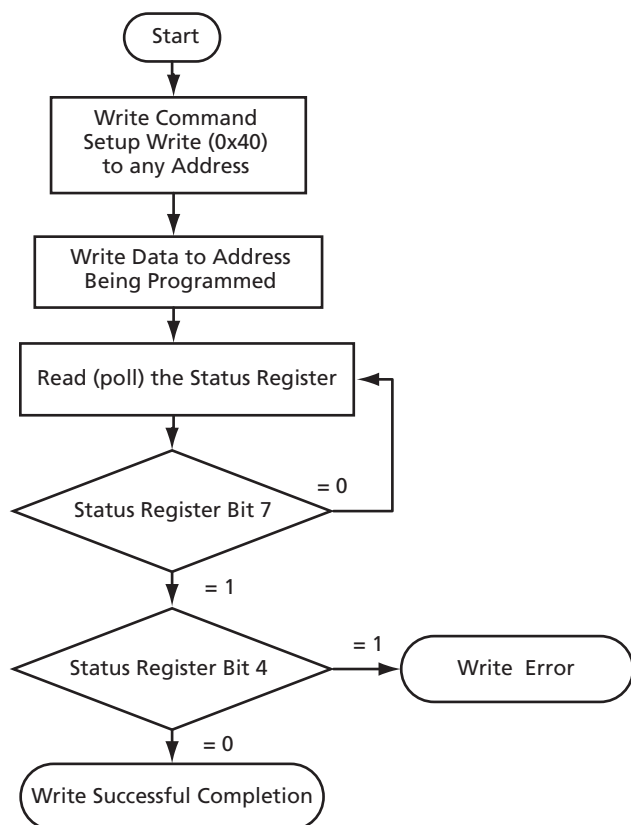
Start

Write Command Setup Write (0x40) to any Address

Write Data to Address Being Programmed

Read (poll) the Status Register

Status Register Bit 7

= 0

= 1

Status Register Bit 4

= 1

Write Error

= 0

Write Successful Completion